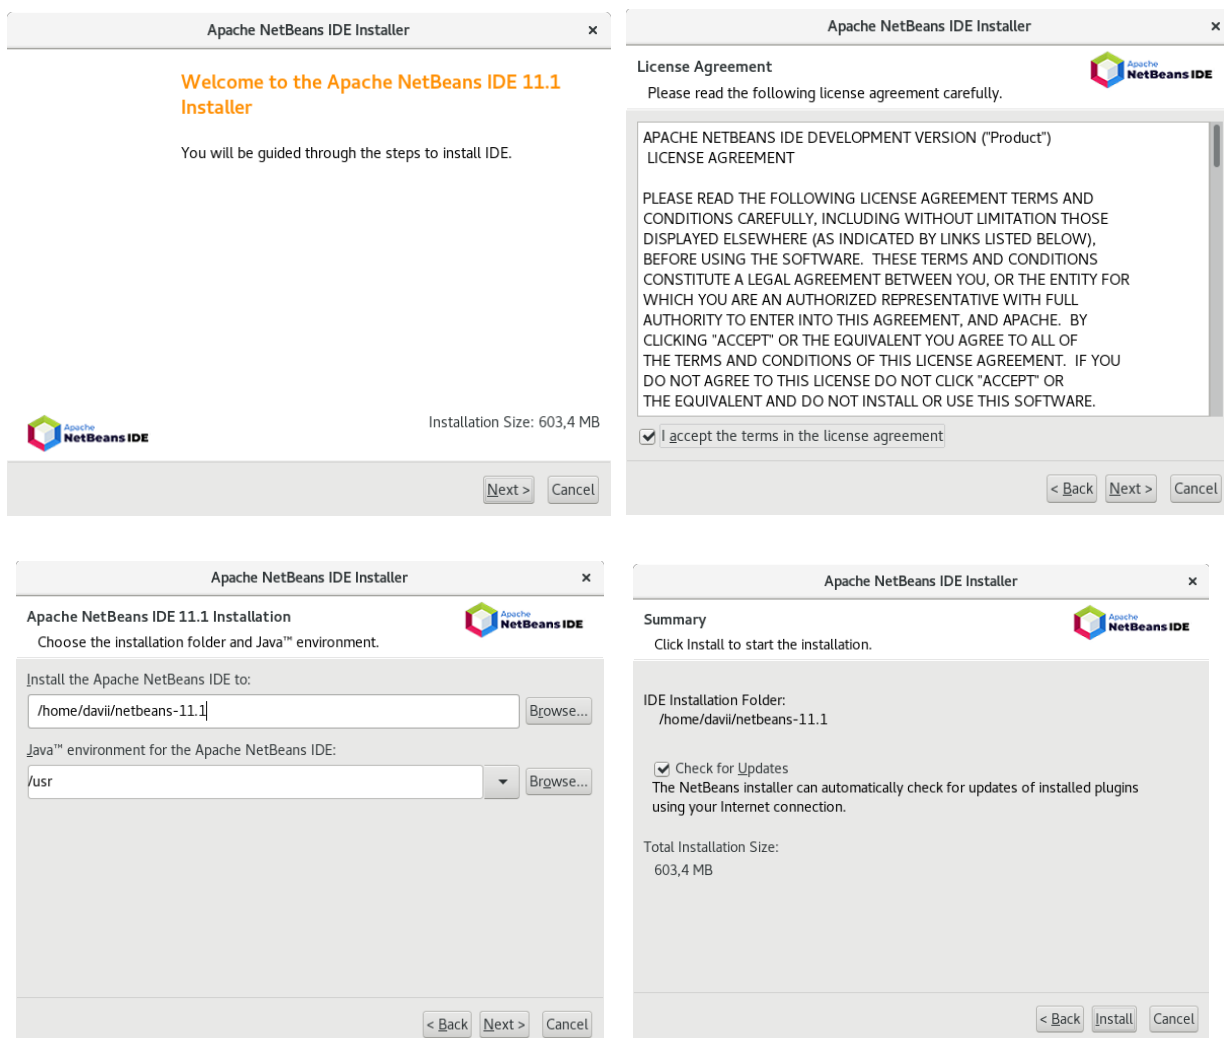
Apache NetBeans IDE Installer ×

Welcome to the Apache NetBeans IDE 11.1 Installer

You will be guided through the steps to install IDE.

Apache NetBeans IDE

Installation Size: 603,4 MB

Next > Cancel

Apache NetBeans IDE Installer ×

License Agreement
Please read the following license agreement carefully.

Apache NetBeans IDE

APACHE NETBEANS IDE DEVELOPMENT VERSION ("Product")
LICENSE AGREEMENT

PLEASE READ THE FOLLOWING LICENSE AGREEMENT TERMS AND CONDITIONS CAREFULLY, INCLUDING WITHOUT LIMITATION THOSE DISPLAYED ELSEWHERE (AS INDICATED BY LINKS LISTED BELOW), BEFORE USING THE SOFTWARE. THESE TERMS AND CONDITIONS CONSTITUTE A LEGAL AGREEMENT BETWEEN YOU, OR THE ENTITY FOR WHICH YOU ARE AN AUTHORIZED REPRESENTATIVE WITH FULL AUTHORITY TO ENTER INTO THIS AGREEMENT, AND APACHE. BY CLICKING "ACCEPT" OR THE EQUIVALENT YOU AGREE TO ALL OF THE TERMS AND CONDITIONS OF THIS LICENSE AGREEMENT. IF YOU DO NOT AGREE TO THIS LICENSE DO NOT CLICK "ACCEPT" OR THE EQUIVALENT AND DO NOT INSTALL OR USE THIS SOFTWARE.

I accept the terms in the license agreement

< Back Next > Cancel

Apache NetBeans IDE Installer ×

Apache NetBeans IDE 11.1 Installation
Choose the installation folder and Java™ environment.

Apache NetBeans IDE

Install the Apache NetBeans IDE to:
/home/davii/netbeans-11.1
Browse...

Java™ environment for the Apache NetBeans IDE:
/usr
Browse...

< Back Next > Cancel

Apache NetBeans IDE Installer ×

Summary
Click Install to start the installation.

Apache NetBeans IDE

IDE Installation Folder:
/home/davii/netbeans-11.1

Check for Updates
The NetBeans installer can automatically check for updates of installed plugins using your Internet connection.

Total Installation Size:
603,4 MB

< Back Install Cancel